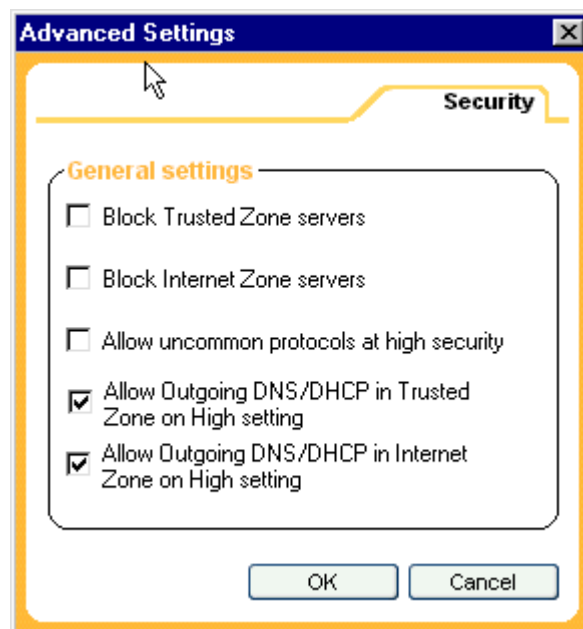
Advanced Settings

Security

General settings

Block Trusted Zone servers

Block Internet Zone servers

Allow uncommon protocols at high security

Allow Outgoing DNS/DHCP in Trusted Zone on High setting

Allow Outgoing DNS/DHCP in Internet Zone on High setting

OK

Cancel